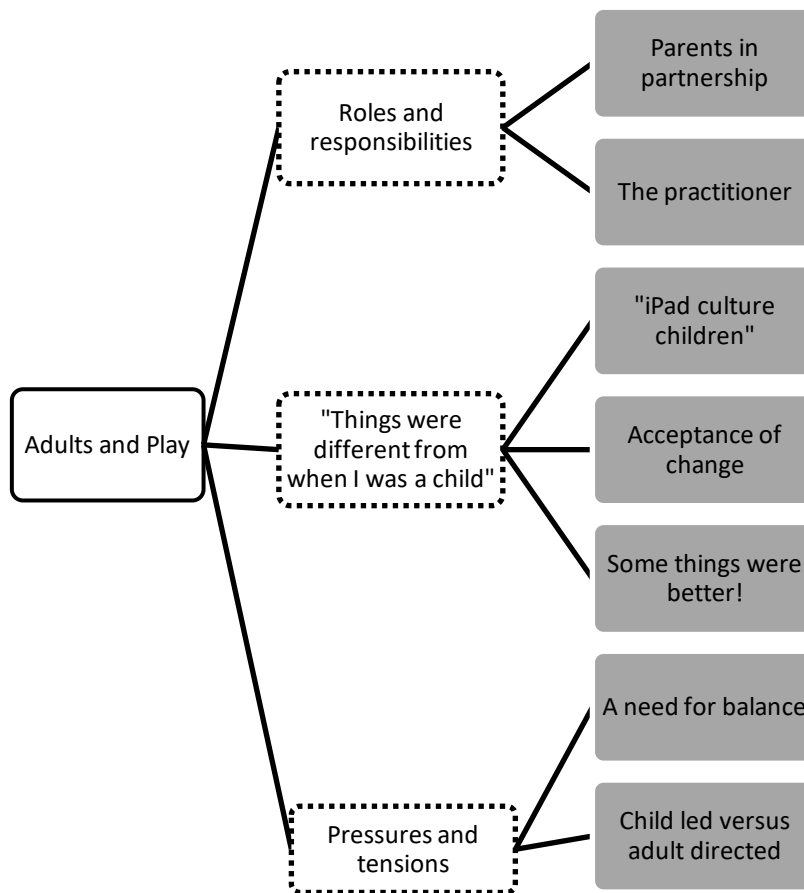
Adults and Play

Roles and responsibilities

Parents in partnership

The practitioner

"Things were different from when I was a child"

"iPad culture children"

Acceptance of change

Some things were better!

Pressures and tensions

A need for balance

Child led versus adult directed